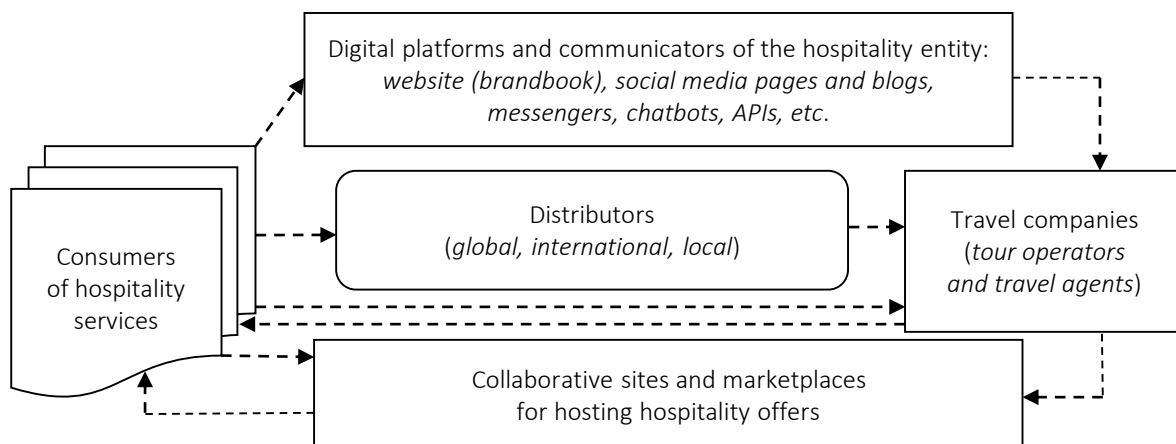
Digital platforms and communicators of the hospitality entity: website (brandbook), social media pages and blogs, messengers, chatbots, APIs, etc.

Consumers of hospitality services

Distributors (global, international, local)

Travel companies (tour operators and travel agents)

Collaborative sites and marketplaces for hosting hospitality offers